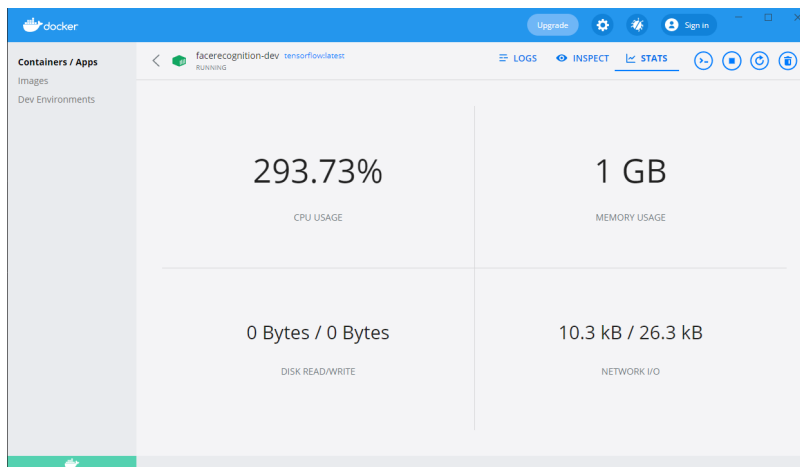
docker

Upgrade

Sign in

Containers / Apps
Images
Dev Environments

facerecognition-dev tensorflow:latest
RUNNING

LOGS
INSPECT
STATS

293.73%
CPU USAGE

1 GB
MEMORY USAGE

0 Bytes / 0 Bytes
DISK READ/WRITE

10.3 kB / 26.3 kB
NETWORK I/O